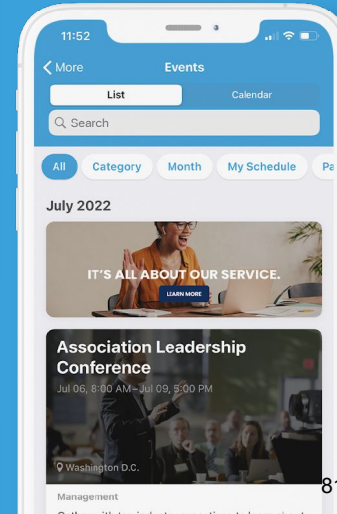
11:52

More

Events

List

Calendar

Search

All

Category

Month

My Schedule

Pa

July 2022

IT'S ALL ABOUT OUR SERVICE.

LEARN MORE

Association Leadership Conference

Jul 06, 8:00 AM - Jul 09, 5:00 PM

Washington D.C.

Management

81

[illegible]